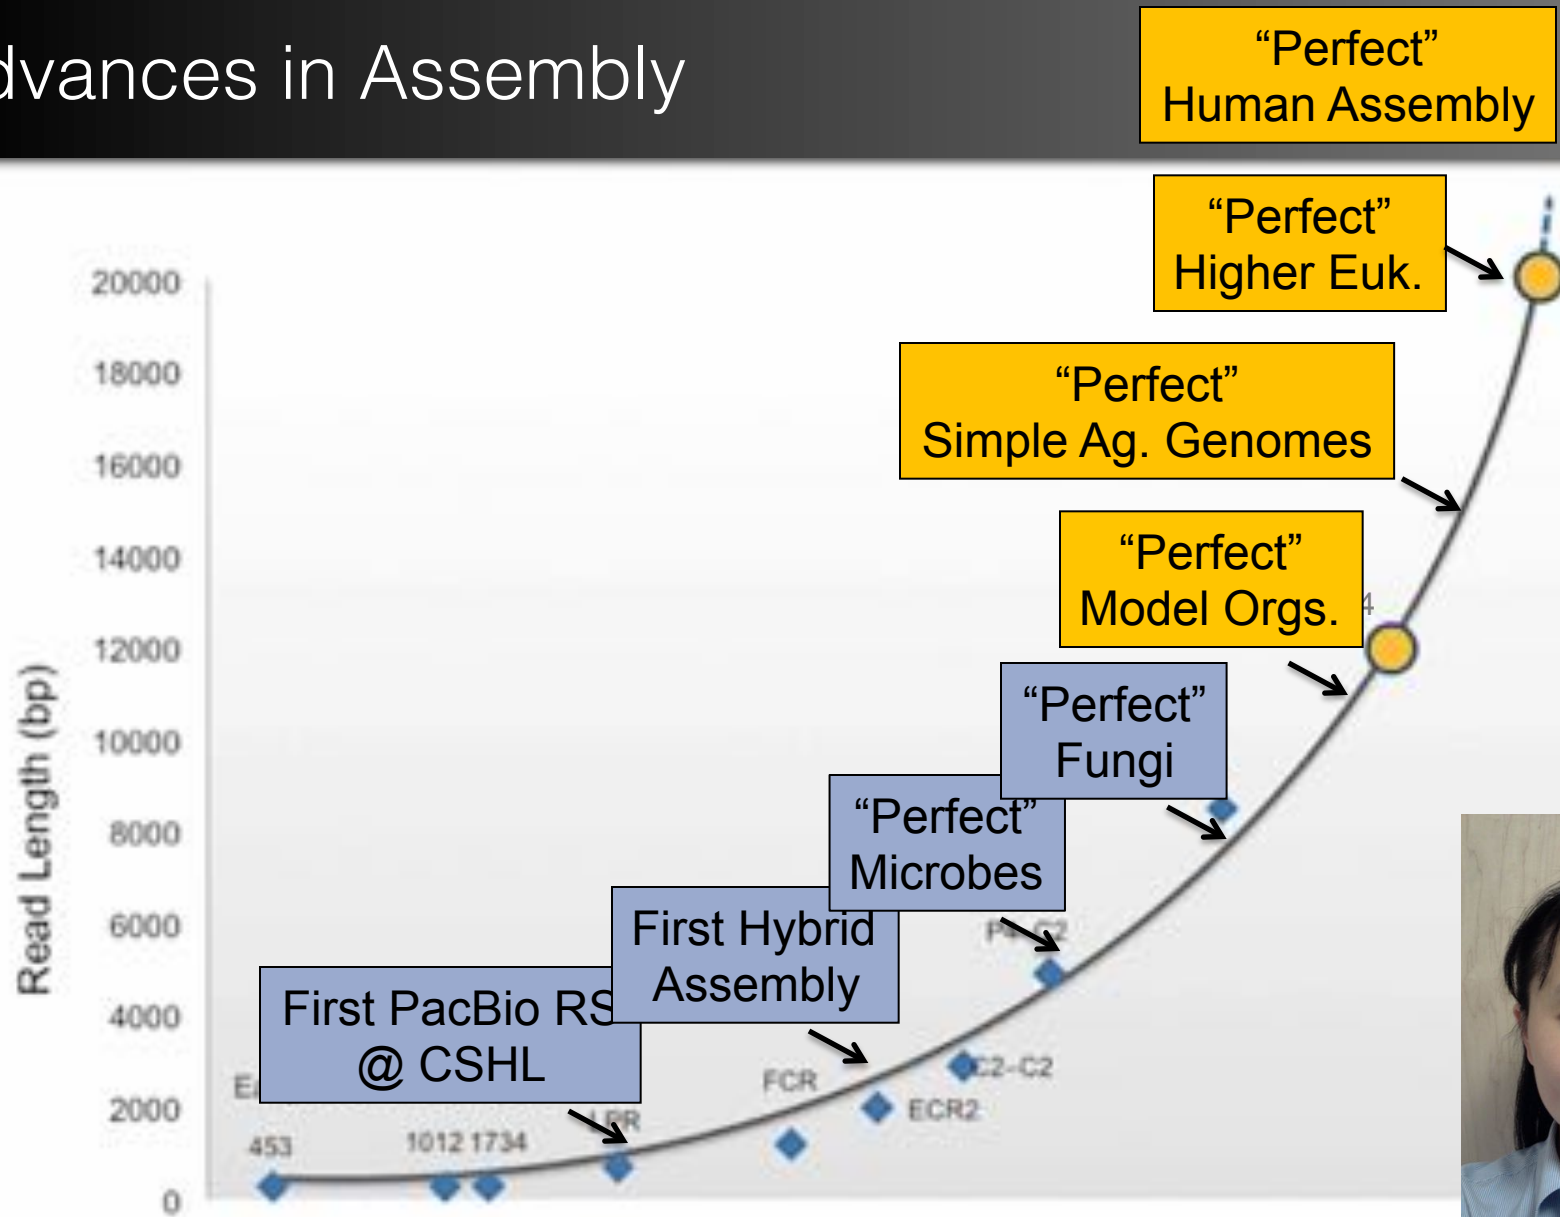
dvances in Assembly

“Perfect” Human Assembly

“Perfect” Higher Euk.

“Perfect” Simple Ag. Genomes

“Perfect” Model Orgs.

“Perfect” Fungi

“Perfect” Microbes

First Hybrid Assembly

First PacBio RS @ CSHL

Read Length (bp)

20000
18000
16000
14000
12000
10000
8000
6000
4000
2000
0

453
1012 1734
LPR
FCR
ECR2
C2-C2
E
P C2
4